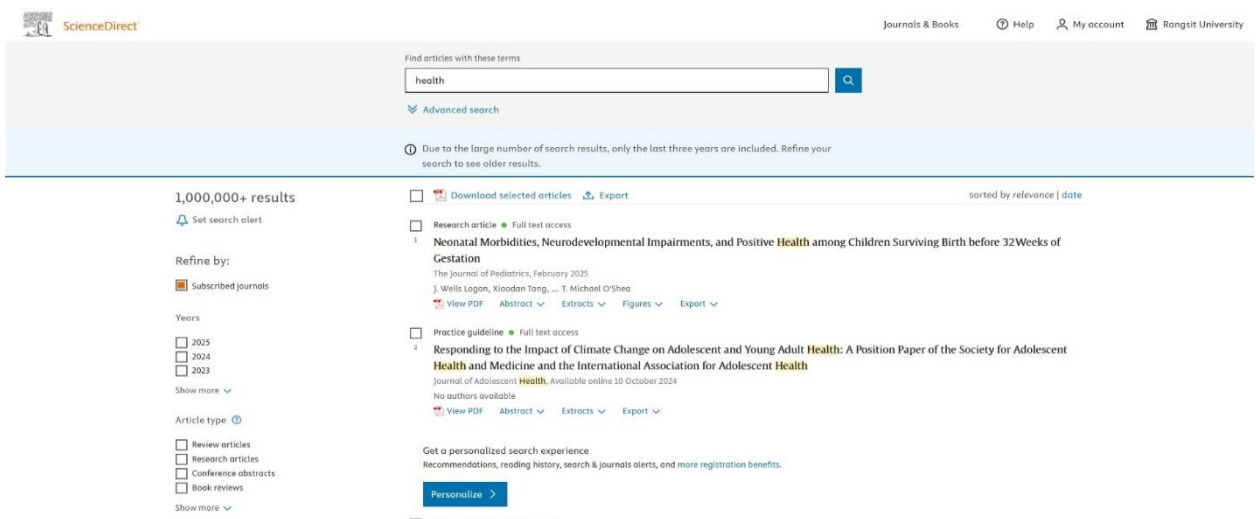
ScienceDirect

Journals & Books
Help
My account
Rangsit University

Find articles with these terms

health

Advanced search

Due to the large number of search results, only the last three years are included. Refine your search to see older results.

1,000,000+ results

Set search alert

Refine by:

Subscribed journals

Years

2025
2024
2023

Show more

Article type

Review articles
Research articles
Conference abstracts
Book reviews

Show more

Download selected articles
Export

sorted by relevance | date

Research article • Full text access

1

Neonatal Morbidities, Neurodevelopmental Impairments, and Positive Health among Children Surviving Birth before 32 Weeks of Gestation

The Journal of Pediatrics, February 2025

J. Wells Logan, Xiaodan Tang, ... T. Michael O'Shea

View PDF Abstract Extracts Figures Export

Practice guideline • Full text access

2

Responding to the Impact of Climate Change on Adolescent and Young Adult Health: A Position Paper of the Society for Adolescent Health and Medicine and the International Association for Adolescent Health

Journal of Adolescent Health, Available online 10 October 2024

No authors available

View PDF Abstract Extracts Export

Get a personalized search experience

Recommendations, reading history, search & journals alerts, and more registration benefits.

Personalize